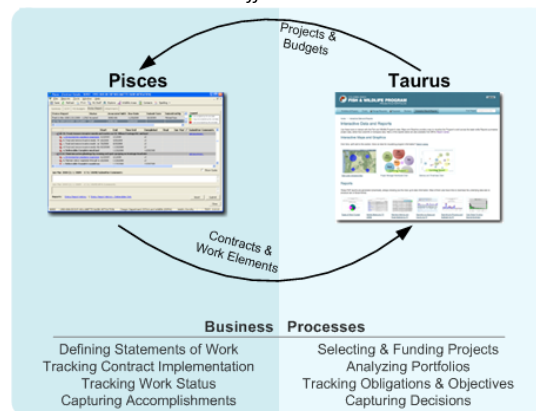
Projects & Budgets

Pisces

Taurus

Contracts & Work Elements

FISH & WILDLIFE PROGRAM

Business Processes

Defining Statements of Work
Tracking Contract Implementation
Tracking Work Status
Capturing Accomplishments

Selecting & Funding Projects
Analyzing Portfolios
Tracking Obligations & Objectives
Capturing Decisions